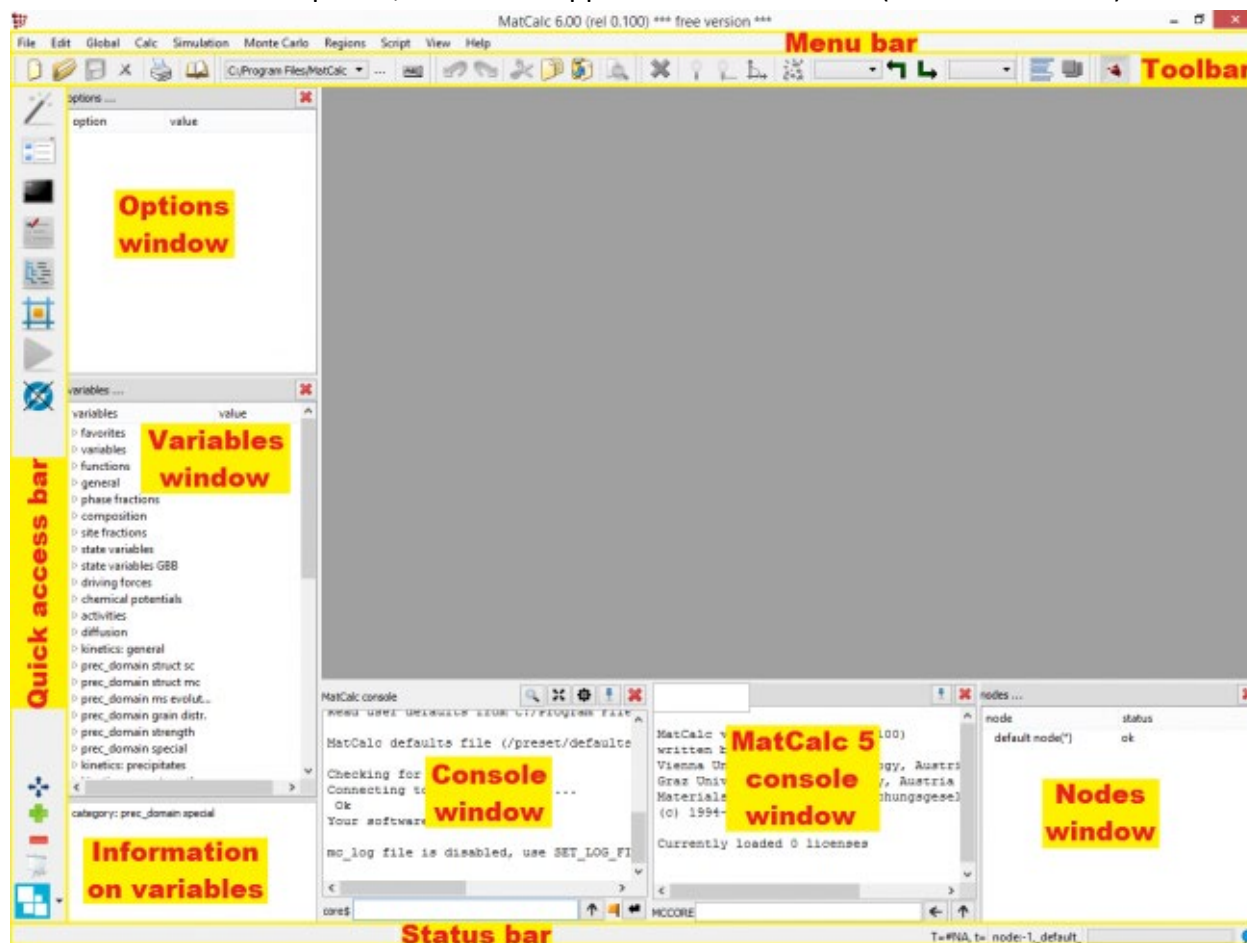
MatCalc 6.00 (rel 0.100) *** free version ***

File Edit Global Calc Simulation Monte Carlo Regions Script View Help

Menu bar

C:/Program Files/MatCalc

Toolbar

options ...
option value

Options window

variables ...
variables value
favorites
variables
functions
general
phase fractions
composition
site fractions
state variables
state variables GBB
driving forces
chemical potentials
activities
diffusion
kinetics: general
prec_domain struct sc
prec_domain struct mc
prec_domain ms evolut...
prec_domain grain distr.
prec_domain strength
prec_domain special
kinetics: precipitates

Variables window

Quick access bar

category: prec_domain special

Information on variables

MatCalc console

Read user defaults from C:/Program File

MatCalc defaults file (/preset/defaults

Checking for
Connecting to ...
Ok
Your software

mc_log file is disabled, use SET_LOG_FI

Console window

core$

MatCalc v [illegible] 100)
written b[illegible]
Vienna Un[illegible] gy, Austri
Graz Univ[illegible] , Austria
Materiale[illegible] hungsgesel
(c) 1994-

Currently loaded 0 licenses

MatCalc 5 console window

MCCORE

nodes ...
node status
default node(*) ok

Nodes window

Status bar

T=#NA, t= node:-1, default_